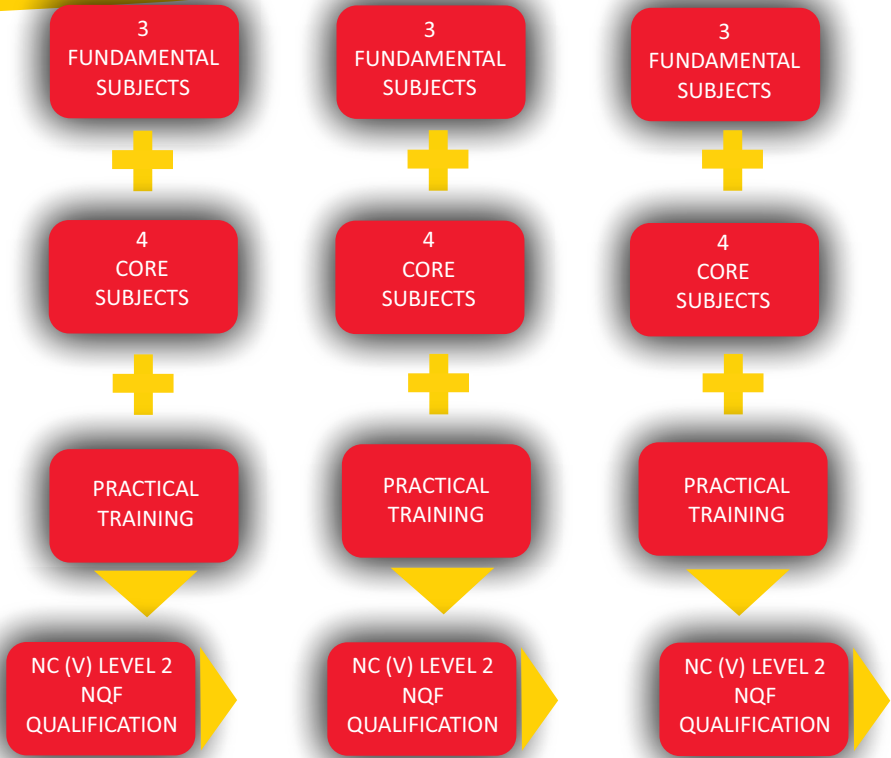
3
FUNDAMENTAL
SUBJECTS

4
CORE
SUBJECTS

PRACTICAL
TRAINING

NC (V) LEVEL 2
NQF
QUALIFICATION

3
FUNDAMENTAL
SUBJECTS

4
CORE
SUBJECTS

PRACTICAL
TRAINING

NC (V) LEVEL 2
NQF
QUALIFICATION

3
FUNDAMENTAL
SUBJECTS

4
CORE
SUBJECTS

PRACTICAL
TRAINING

NC (V) LEVEL 2
NQF
QUALIFICATION